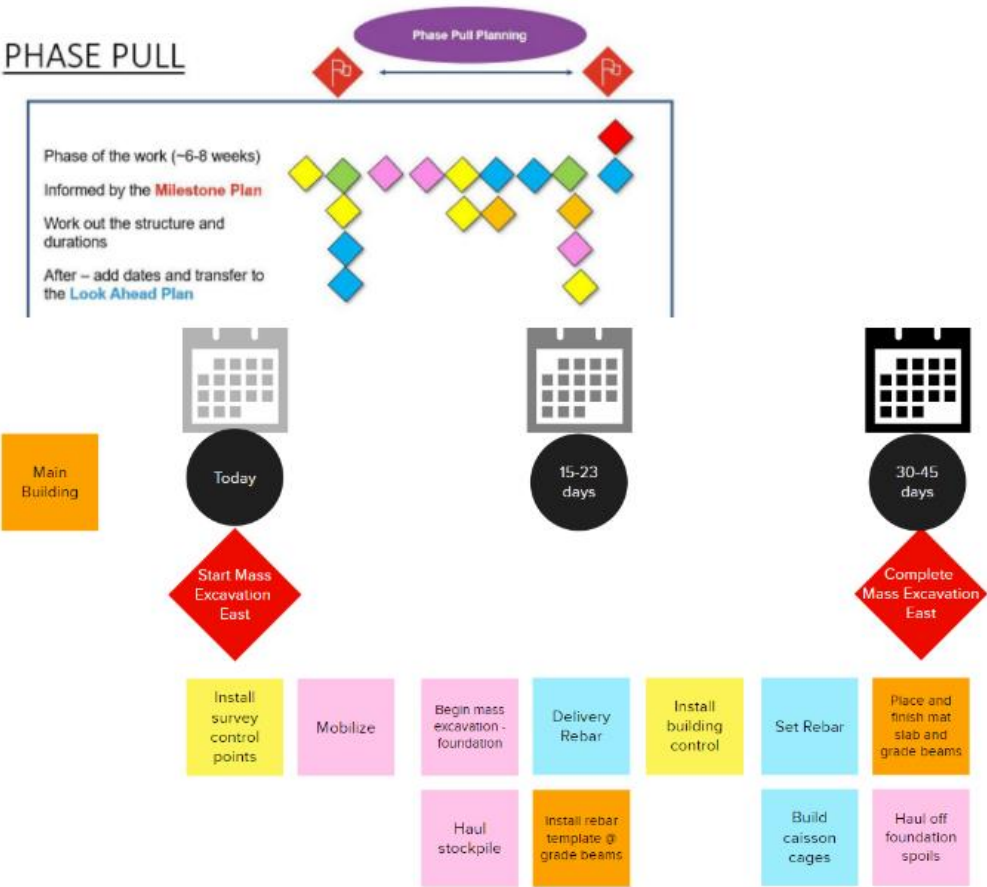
PHASE PULL

Phase Pull Planning

Phase of the work (~6-8 weeks)

Informed by the Milestone Plan

Work out the structure and durations

After – add dates and transfer to the Look Ahead Plan

Main Building

Today

15-23 days

30-45 days

Start Mass Excavation East

Complete Mass Excavation East

Install survey control points

Mobilize

Begin mass excavation - foundation

Delivery Rebar

Install building control

Set Rebar

Place and finish mat slab and grade beams

Haul stockpile

Install rebar template @ grade beams

Build caisson cages

Haul off foundation spoils